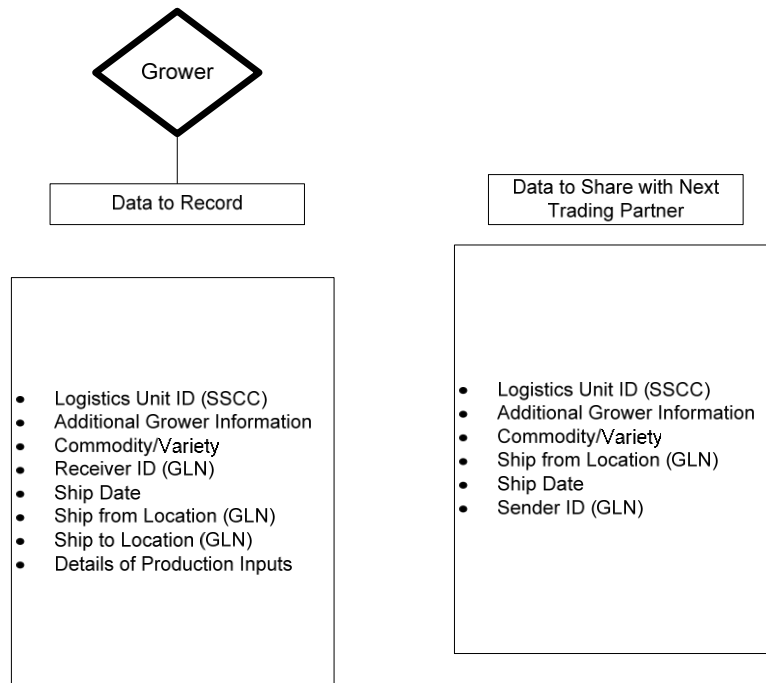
Grower

Data to Record

Data to Share with Next Trading Partner

- Logistics Unit ID (SSCC)
- Additional Grower Information
- Commodity/Variety
- Receiver ID (GLN)
- Ship Date
- Ship from Location (GLN)
- Ship to Location (GLN)
- Details of Production Inputs

- Logistics Unit ID (SSCC)
- Additional Grower Information
- Commodity/Variety
- Ship from Location (GLN)
- Ship Date
- Sender ID (GLN)